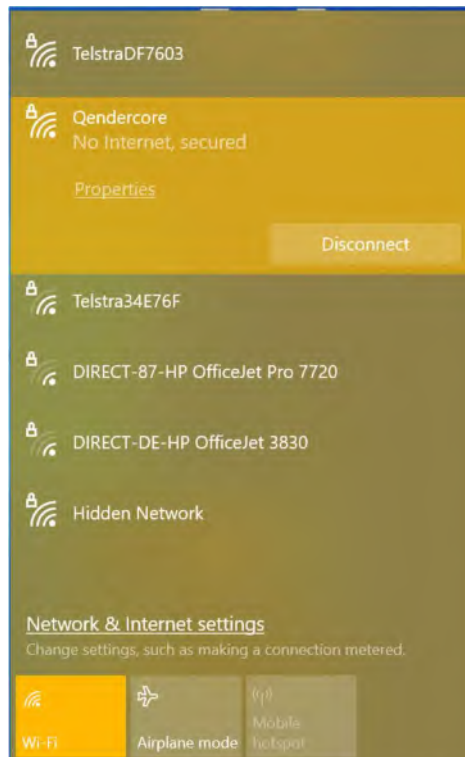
TelstraDF7603

Qendercore
No Internet, secured

Properties

Disconnect

Telstra34E76F

DIRECT-87-HP OfficeJet Pro 7720

DIRECT-DE-HP OfficeJet 3830

Hidden Network

Network & Internet settings
Change settings, such as making a connection metered.

Wi-Fi

Airplane mode

Mobile hotspot